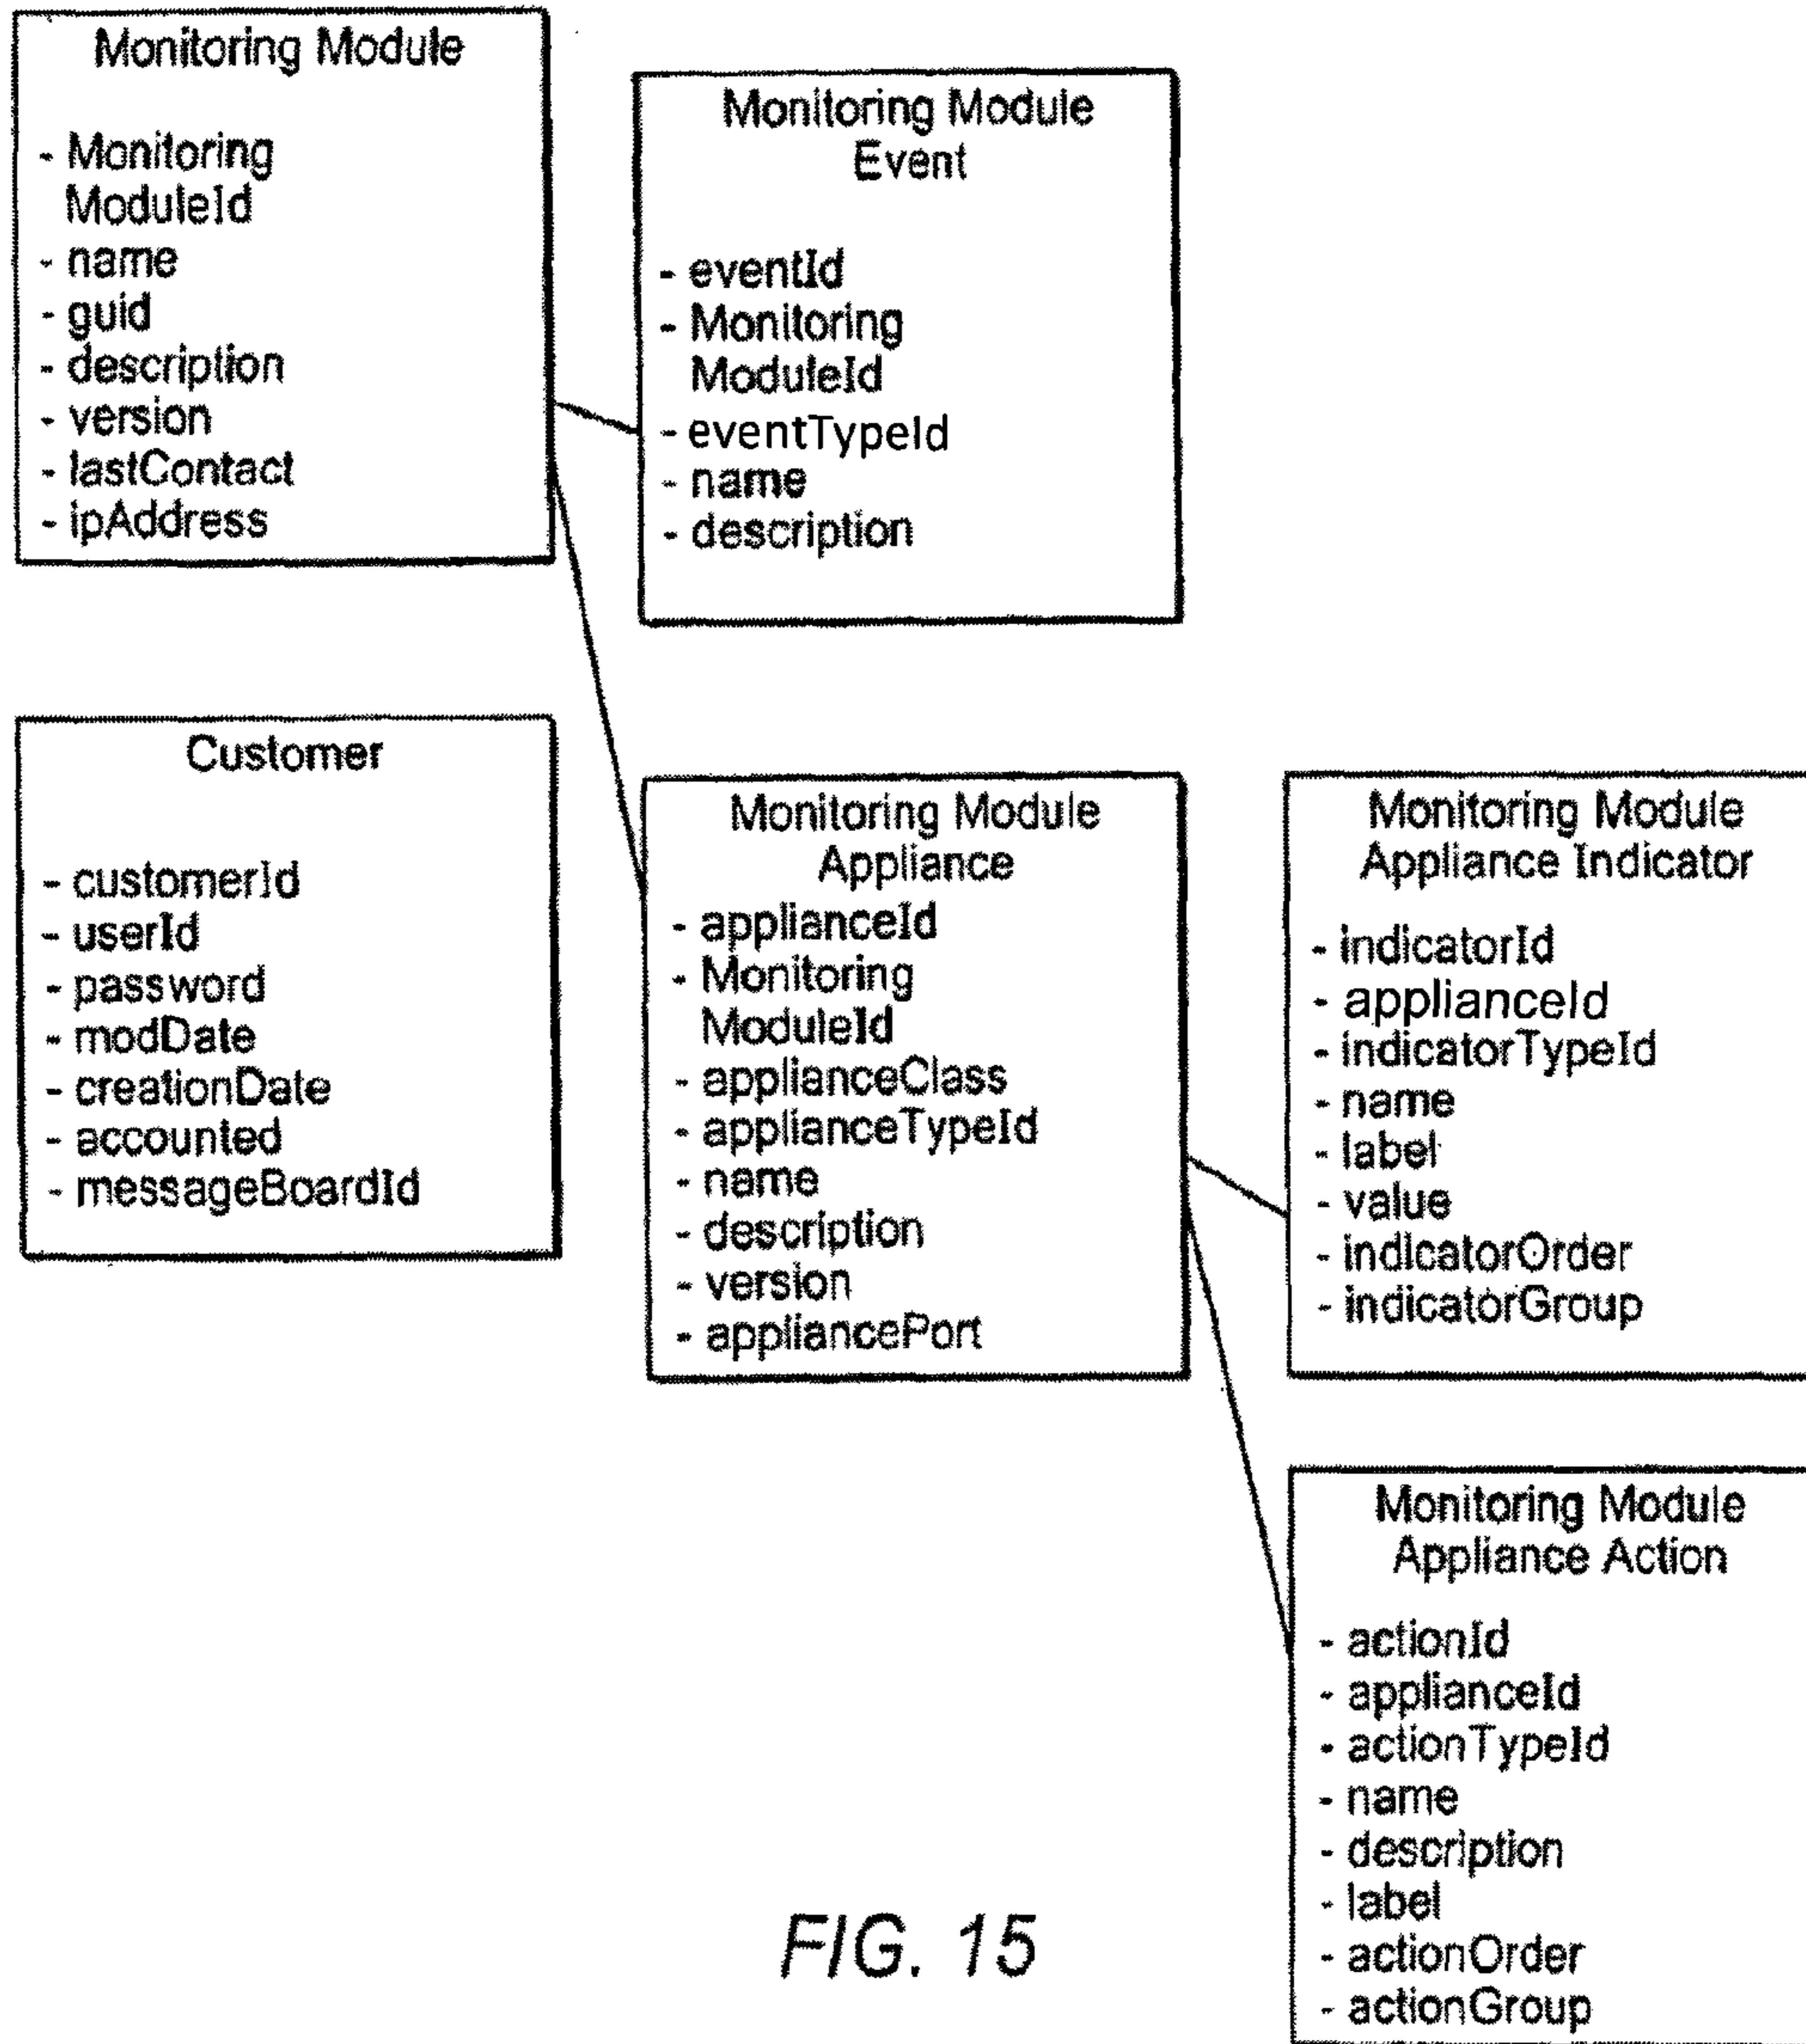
Monitoring Module

- Monitoring ModuleId
- name
- guid
- description
- version
- lastContact
- ipAddress

Monitoring Module Event

- eventId
- Monitoring ModuleId
- eventTypeId
- name
- description

Customer

- customerId
- userId
- password
- modDate
- creationDate
- accounted
- messageBoardId

Monitoring Module Appliance

- applianceId
- Monitoring ModuleId
- applianceClass
- applianceTypeId
- name
- description
- version
- appliancePort

Monitoring Module Appliance Indicator

- indicatorId
- applianceId
- indicatorTypeId
- name
- label
- value
- indicatorOrder
- indicatorGroup

Monitoring Module Appliance Action

- actionId
- applianceId
- actionTypeId
- name
- description
- label
- actionOrder
- actionGroup

FIG. 15